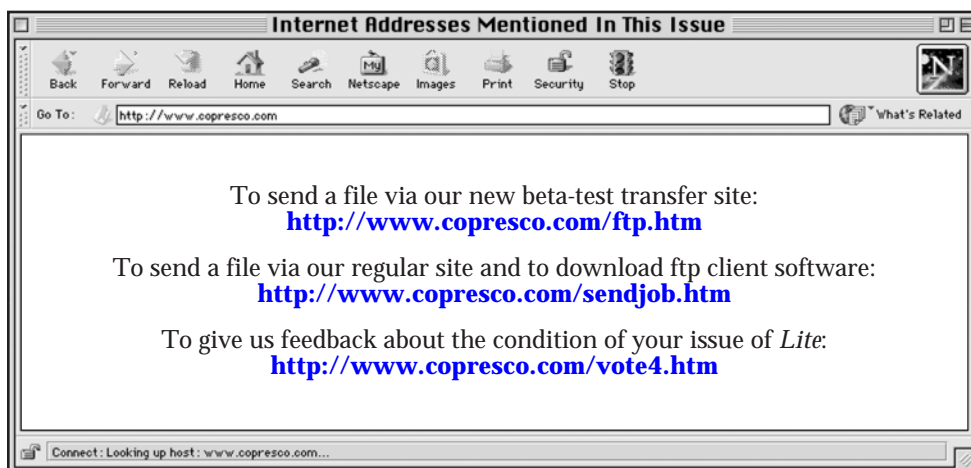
Internet Addresses Mentioned In This Issue

Back Forward Reload Home Search Netscape Images Print Security Stop

Go To: http://www.copresco.com

What's Related

To send a file via our new beta-test transfer site:
**http://www.copresco.com/ftp.htm**

To send a file via our regular site and to download ftp client software:
**http://www.copresco.com/sendjob.htm**

To give us feedback about the condition of your issue of *Lite*:
**http://www.copresco.com/vote4.htm**

Connect: Looking up host: www.copresco.com...